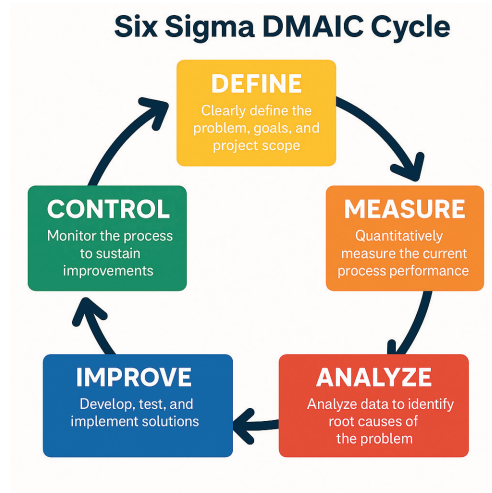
Six Sigma DMAIC Cycle

DEFINE
Clearly define the problem, goals, and project scope

MEASURE
Quantitatively measure the current process performance

ANALYZE
Analyze data to identify root causes of the problem

IMPROVE
Develop, test, and implement solutions

CONTROL
Monitor the process to sustain improvements